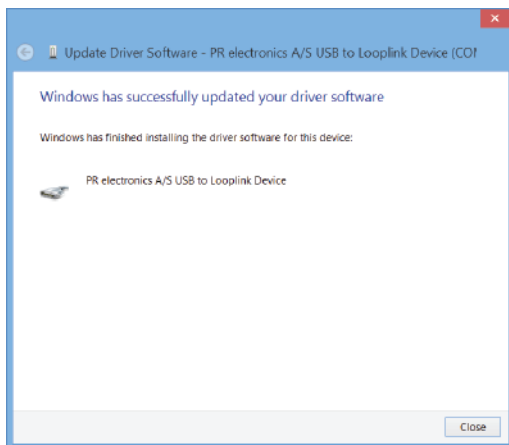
Update Driver Software - PR electronics A/S USB to Looplink Device (CO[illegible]

Windows has successfully updated your driver software

Windows has finished installing the driver software for this device:

PR electronics A/S USB to Looplink Device

Close